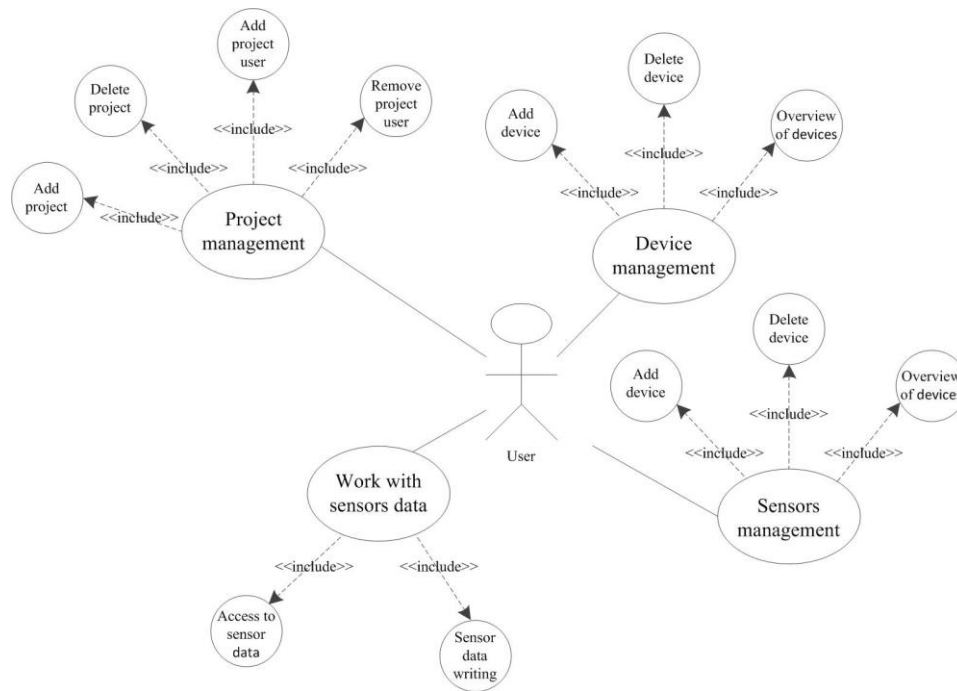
Add project user

Delete project

Remove project user

<<include>>

<<include>>

<<include>>

Add project

<<include>>

Project management

Delete device

Add device

Overview of devices

<<include>>

<<include>>

<<include>>

Device management

User

Delete device

Add device

Overview of devices

<<include>>

<<include>>

<<include>>

Sensors management

Work with sensors data

<<include>>

<<include>>

Access to sensor data

Sensor data writing